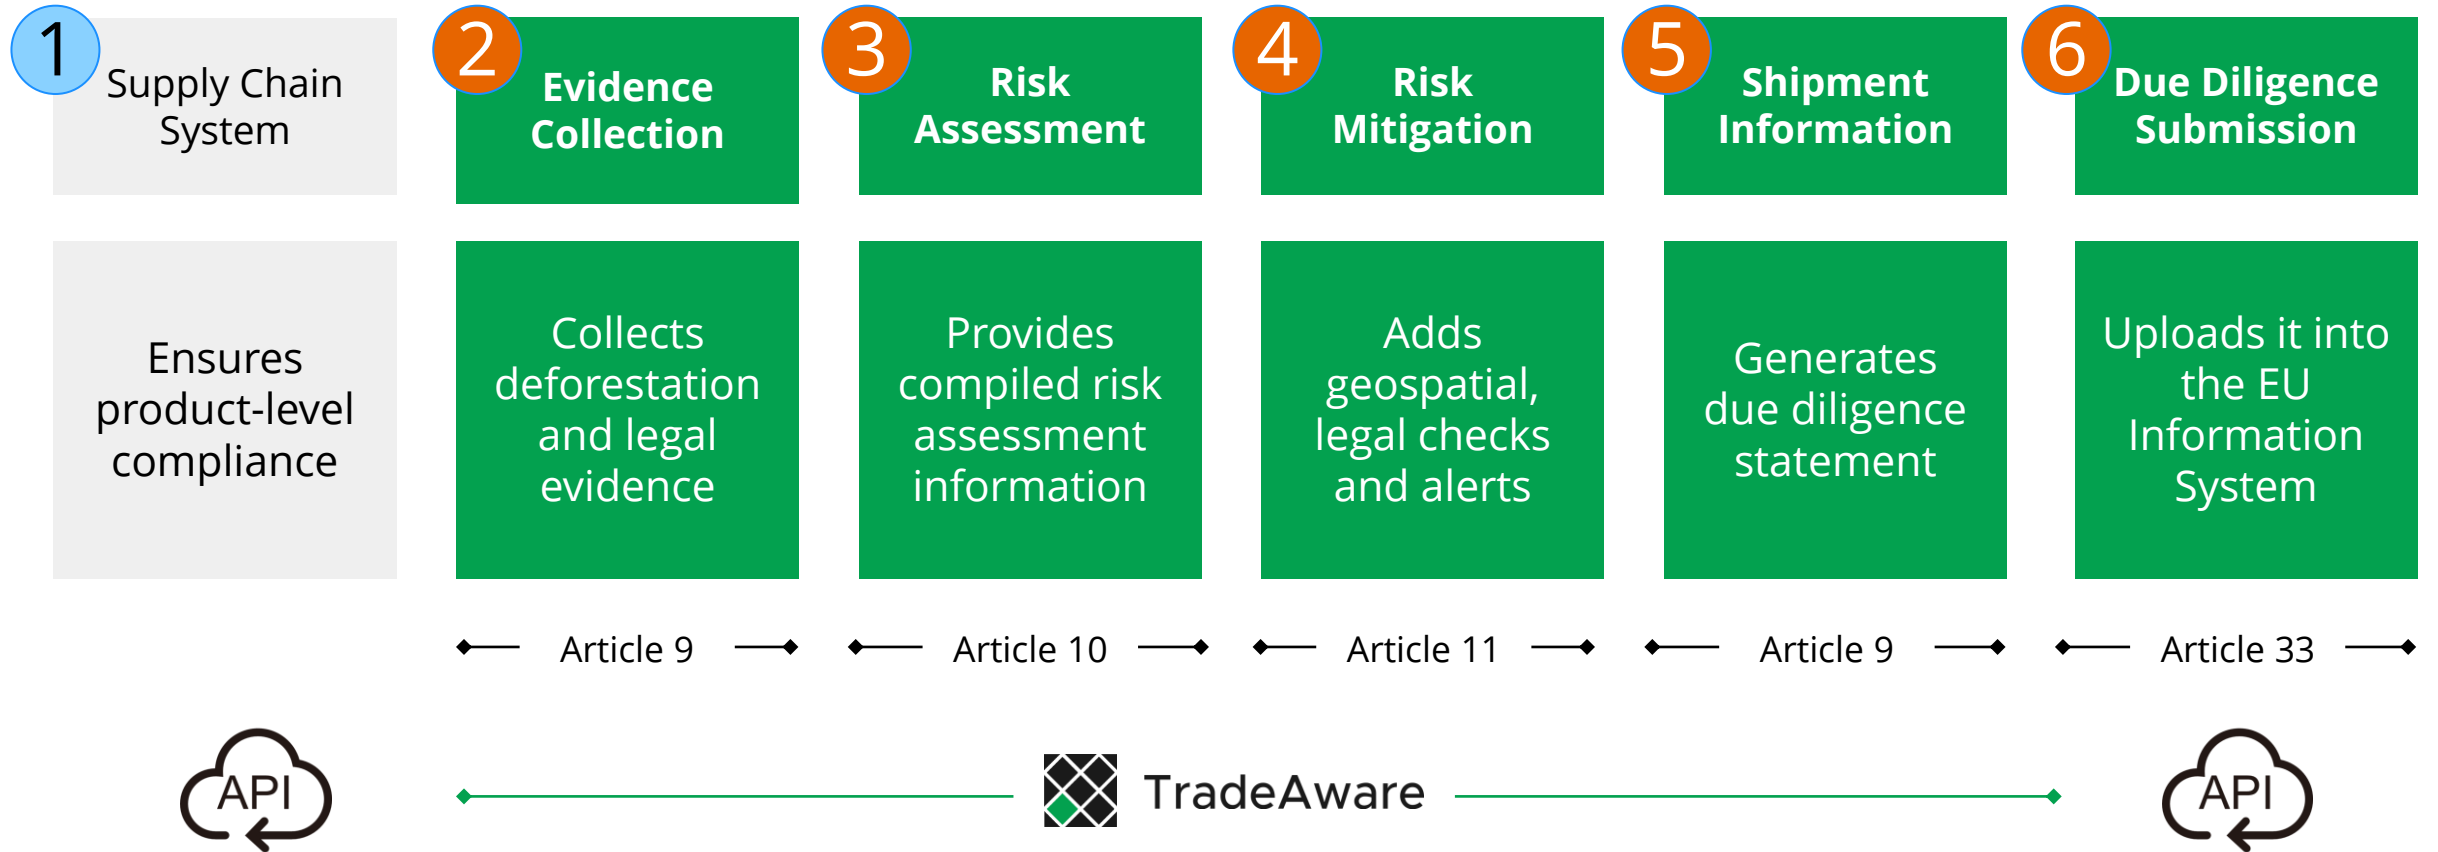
1 Supply Chain System

2 Evidence Collection

3 Risk Assessment

4 Risk Mitigation

5 Shipment Information

6 Due Diligence Submission

Ensures product-level compliance

Collects deforestation and legal evidence

Provides compiled risk assessment information

Adds geospatial, legal checks and alerts

Generates due diligence statement

Uploads it into the EU Information System

Article 9

Article 10

Article 11

Article 9

Article 33

API

TradeAware

API